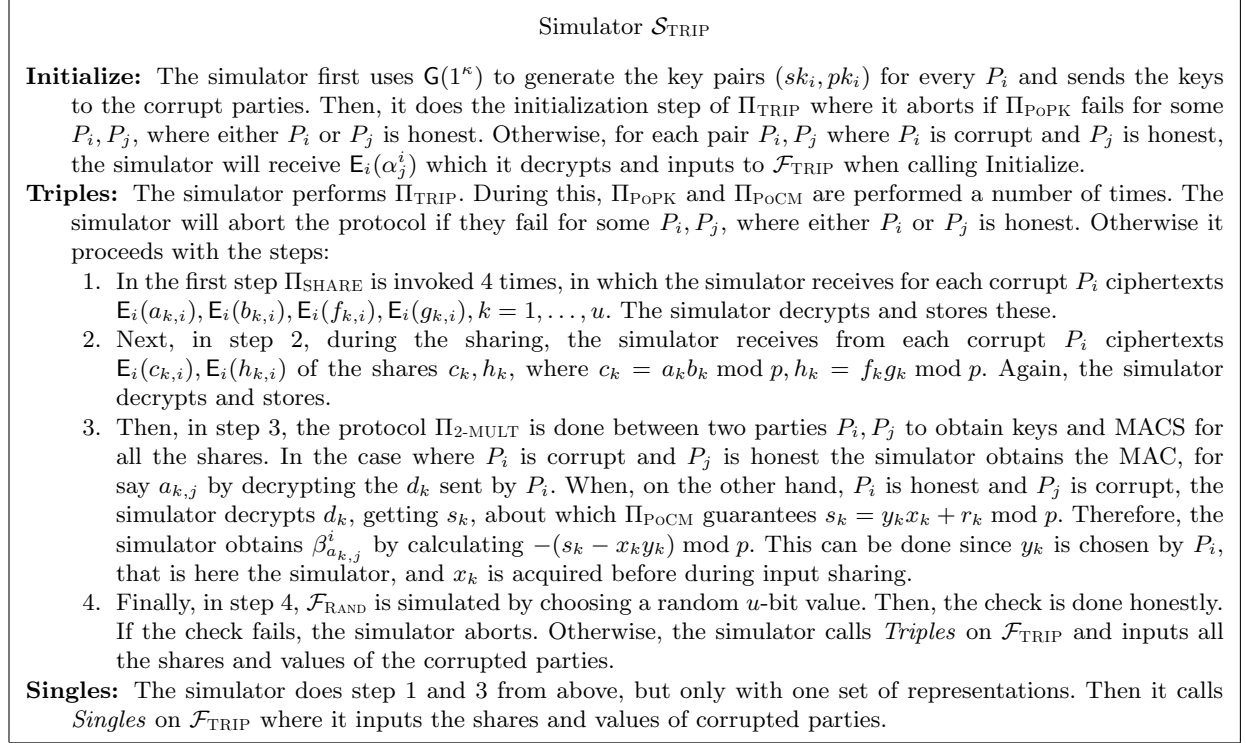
Simulator $\mathcal{S}_{\text{TRIP}}$

**Initialize:** The simulator first uses $\mathsf{G}(1^\kappa)$ to generate the key pairs $(sk_i, pk_i)$ for every $P_i$ and sends the keys to the corrupt parties. Then, it does the initialization step of $\Pi_{\text{TRIP}}$ where it aborts if $\Pi_{\text{PoPK}}$ fails for some $P_i, P_j$, where either $P_i$ or $P_j$ is honest. Otherwise, for each pair $P_i, P_j$ where $P_i$ is corrupt and $P_j$ is honest, the simulator will receive $\mathsf{E}_i(\alpha_j^i)$ which it decrypts and inputs to $\mathcal{F}_{\text{TRIP}}$ when calling Initialize.

**Triples:** The simulator performs $\Pi_{\text{TRIP}}$. During this, $\Pi_{\text{PoPK}}$ and $\Pi_{\text{PoCM}}$ are performed a number of times. The simulator will abort the protocol if they fail for some $P_i, P_j$, where either $P_i$ or $P_j$ is honest. Otherwise it proceeds with the steps:

1. In the first step $\Pi_{\text{SHARE}}$ is invoked 4 times, in which the simulator receives for each corrupt $P_i$ ciphertexts $\mathsf{E}_i(a_{k,i}), \mathsf{E}_i(b_{k,i}), \mathsf{E}_i(f_{k,i}), \mathsf{E}_i(g_{k,i}), k = 1, \ldots, u$. The simulator decrypts and stores these.
2. Next, in step 2, during the sharing, the simulator receives from each corrupt $P_i$ ciphertexts $\mathsf{E}_i(c_{k,i}), \mathsf{E}_i(h_{k,i})$ of the shares $c_k, h_k$, where $c_k = a_k b_k \bmod p, h_k = f_k g_k \bmod p$. Again, the simulator decrypts and stores.
3. Then, in step 3, the protocol $\Pi_{\text{2-MULT}}$ is done between two parties $P_i, P_j$ to obtain keys and MACS for all the shares. In the case where $P_i$ is corrupt and $P_j$ is honest the simulator obtains the MAC, for say $a_{k,j}$ by decrypting the $d_k$ sent by $P_i$. When, on the other hand, $P_i$ is honest and $P_j$ is corrupt, the simulator decrypts $d_k$, getting $s_k$, about which $\Pi_{\text{PoCM}}$ guarantees $s_k = y_k x_k + r_k \bmod p$. Therefore, the simulator obtains $\beta_{a_{k,j}}^i$ by calculating $-(s_k - x_k y_k) \bmod p$. This can be done since $y_k$ is chosen by $P_i$, that is here the simulator, and $x_k$ is acquired before during input sharing.
4. Finally, in step 4, $\mathcal{F}_{\text{RAND}}$ is simulated by choosing a random $u$-bit value. Then, the check is done honestly. If the check fails, the simulator aborts. Otherwise, the simulator calls *Triples* on $\mathcal{F}_{\text{TRIP}}$ and inputs all the shares and values of the corrupted parties.

**Singles:** The simulator does step 1 and 3 from above, but only with one set of representations. Then it calls *Singles* on $\mathcal{F}_{\text{TRIP}}$ where it inputs the shares and values of corrupted parties.